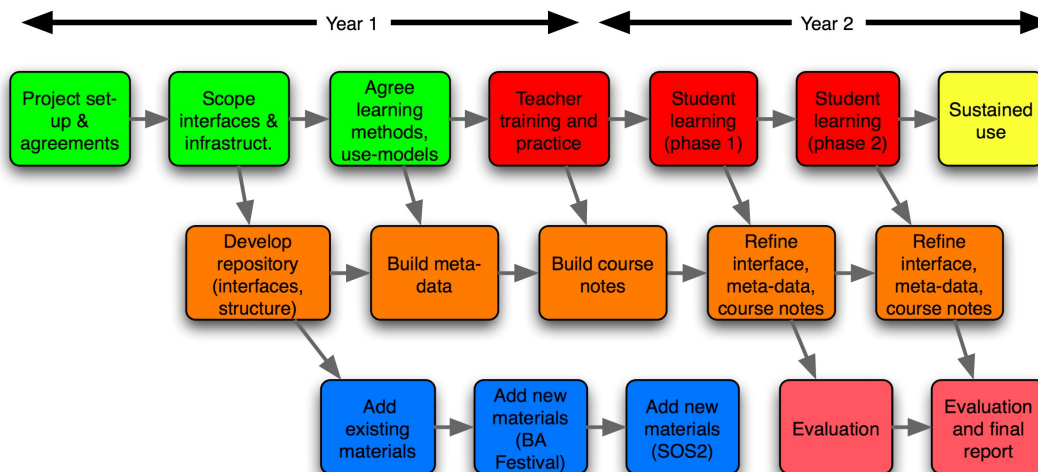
Year 1

Year 2

Project set-up & agreements

Scope interfaces & infrastruct.

Agree learning methods, use-models

Teacher training and practice

Student learning (phase 1)

Student learning (phase 2)

Sustained use

Develop repository (interfaces, structure)

Build meta-data

Build course notes

Refine interface, meta-data, course notes

Refine interface, meta-data, course notes

Add existing materials

Add new materials (BA Festival)

Add new materials (SOS2)

Evaluation

Evaluation and final report